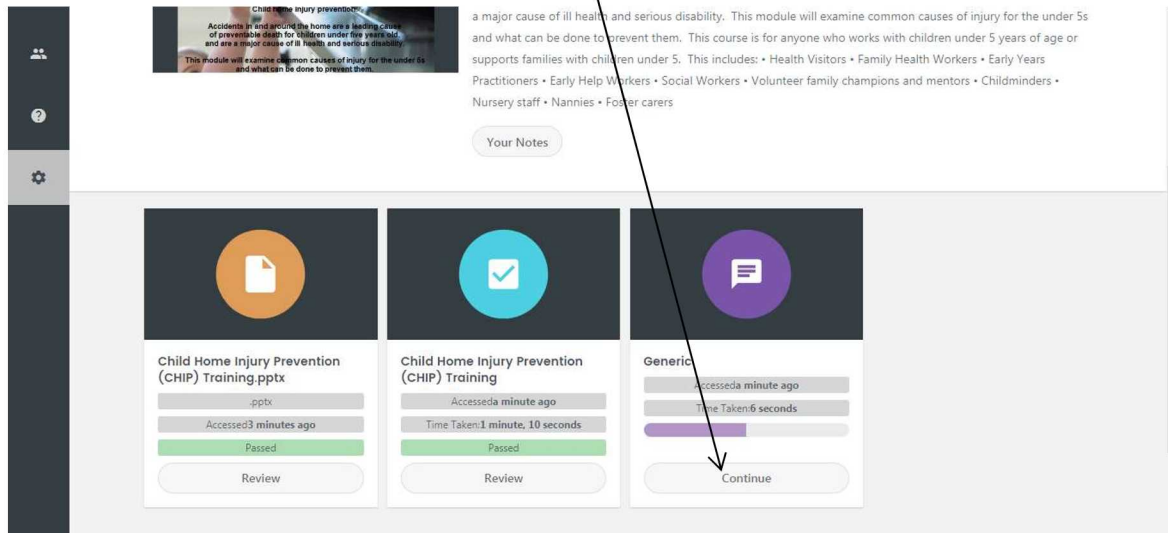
Child home injury prevention

Accidents in and around the home are a leading cause of preventable death for children under five years old, and are a major cause of ill health and serious disability.

This module will examine common causes of injury for the under 5s and what can be done to prevent them.

a major cause of ill health and serious disability. This module will examine common causes of injury for the under 5s and what can be done to prevent them. This course is for anyone who works with children under 5 years of age or supports families with children under 5. This includes: • Health Visitors • Family Health Workers • Early Years Practitioners • Early Help Workers • Social Workers • Volunteer family champions and mentors • Childminders • Nursery staff • Nannies • Foster carers

Your Notes

Child Home Injury Prevention (CHIP) Training.pptx

.pptx

Accessed3 minutes ago

Passed

Review

Child Home Injury Prevention (CHIP) Training

Accesseda minute ago

Time Taken:1 minute, 10 seconds

Passed

Review

Generic

Accesseda minute ago

Time Taken:6 seconds

Continue